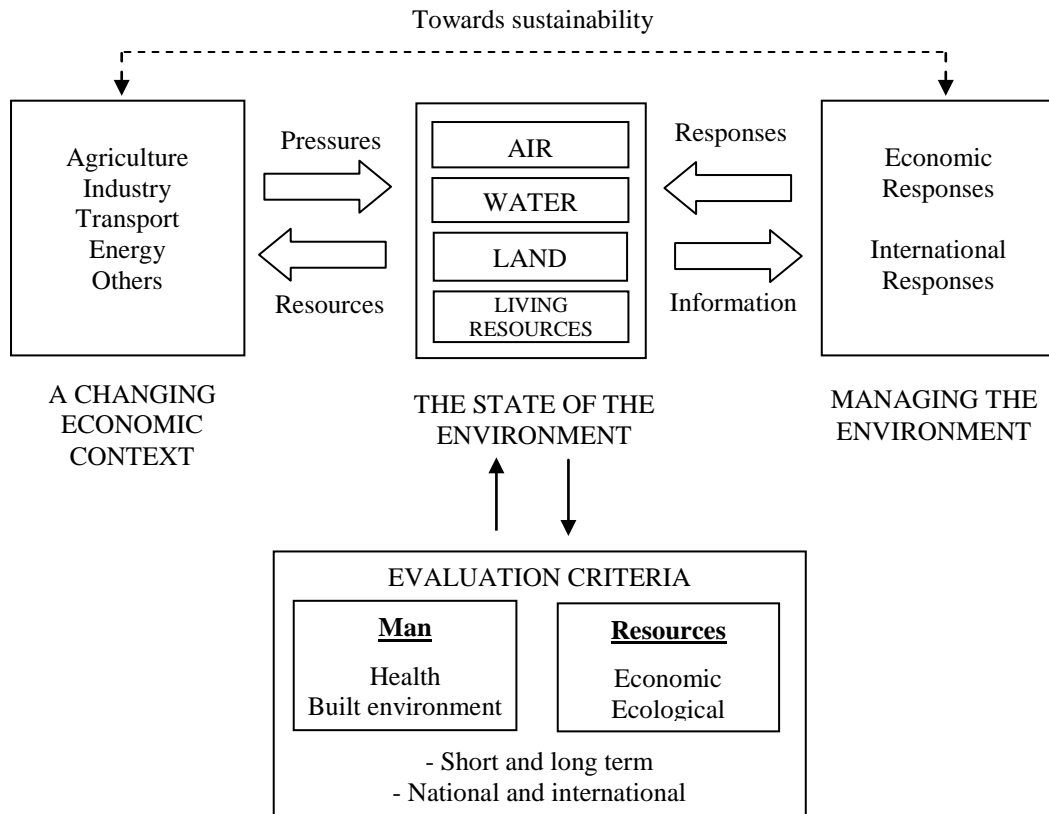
Towards sustainability

Agriculture
Industry
Transport
Energy
Others

Pressures

Resources

AIR

WATER

LAND

LIVING RESOURCES

Responses

Information

Economic Responses

International Responses

A CHANGING ECONOMIC CONTEXT

THE STATE OF THE ENVIRONMENT

MANAGING THE ENVIRONMENT

EVALUATION CRITERIA

**Man**

Health
Built environment

**Resources**

Economic
Ecological

- Short and long term
- National and international